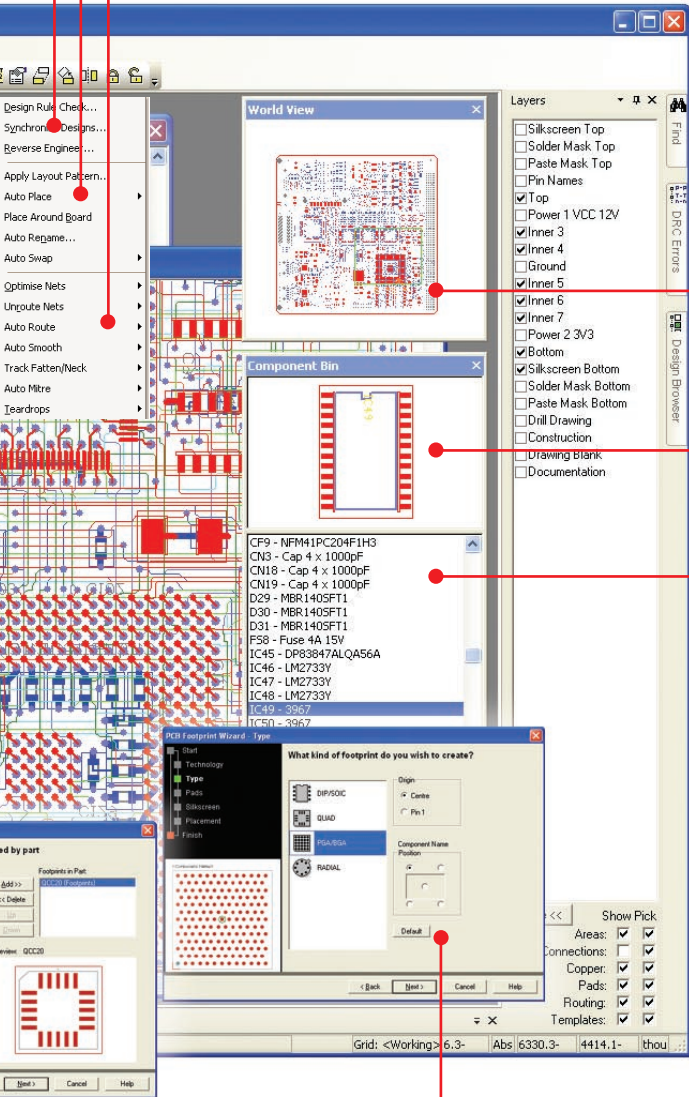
Design Rule Check...
Synchronize Designs...
Reverse Engineer...
Apply Layout Pattern...
Auto Place
Place Around Board
Auto Rename...
Auto Swap
Optimise Nets
Unroute Nets
Auto Route
Auto Smooth
Track Fatten/Neck
Auto Mitre
Teardrops

World View

Component Bin

CF9 - NFM41PC204F1H3
CN3 - Cap 4 x 1000pF
CN18 - Cap 4 x 1000pF
CN19 - Cap 4 x 1000pF
D29 - MBR140SFT1
D30 - MBR140SFT1
D31 - MBR140SFT1
F58 - Fuse 4A 15V
IC45 - DP83847ALQA56A
IC46 - LM2733Y
IC47 - LM2733Y
IC48 - LM2733Y
IC49 - 3967
IC50 - 3967

Layers
Silkscreen Top
Solder Mask Top
Paste Mask Top
Pin Names
Top
Power 1 VCC 12V
Inner 3
Inner 4
Ground
Inner 5
Inner 6
Inner 7
Power 2 3V3
Bottom
Silkscreen Bottom
Solder Mask Bottom
Paste Mask Bottom
Drill Drawing
Construction
Drawing Blank
Documentation

Find
DRC Errors
Design Browser

PCB Footprint Wizard - Type
Start
Technology
Type
Pads
Silkscreen
Placement
Finish
What kind of footprint do you wish to create?
DIP/SOIC
QUAD
PGA/BGA
RADIAL
Origin
Centre
Pin 1
Component Name Position
Default
< Back
Next >
Cancel
Help

ed by part
Footprints in Part:
QCC20 (Footprint)
Add >>
<< Delete
Up
Down
eview: QCC20
Next >
Cancel
Help

e <<
Show Pick
Areas:
Connections:
Copper:
Pads:
Routing:
Templates:

Grid: <Working> 6.3-
Abs
6330.3-
4414.1-
thou